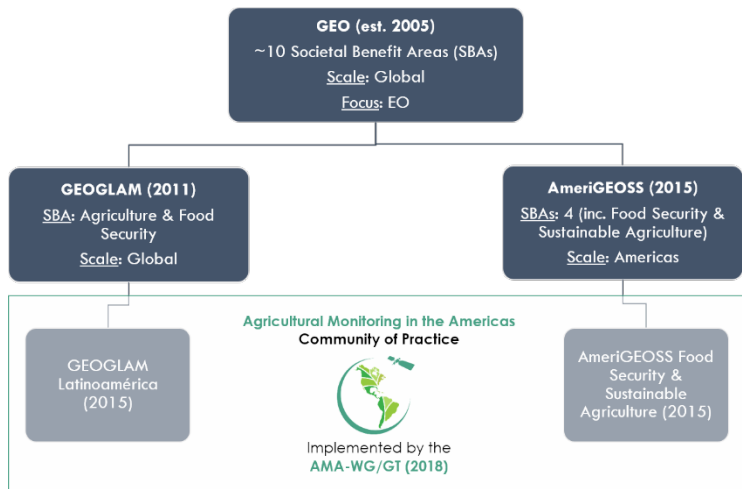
GEO (est. 2005)
~10 Societal Benefit Areas (SBAs)
Scale: Global
Focus: EO

GEOGLAM (2011)
SBA: Agriculture & Food Security
Scale: Global

AmeriGEOSS (2015)
SBAs: 4 (inc. Food Security & Sustainable Agriculture)
Scale: Americas

GEOGLAM Latinoamérica (2015)

Agricultural Monitoring in the Americas
Community of Practice

Implemented by the
AMA-WG/GT (2018)

AmeriGEOSS Food Security & Sustainable Agriculture (2015)